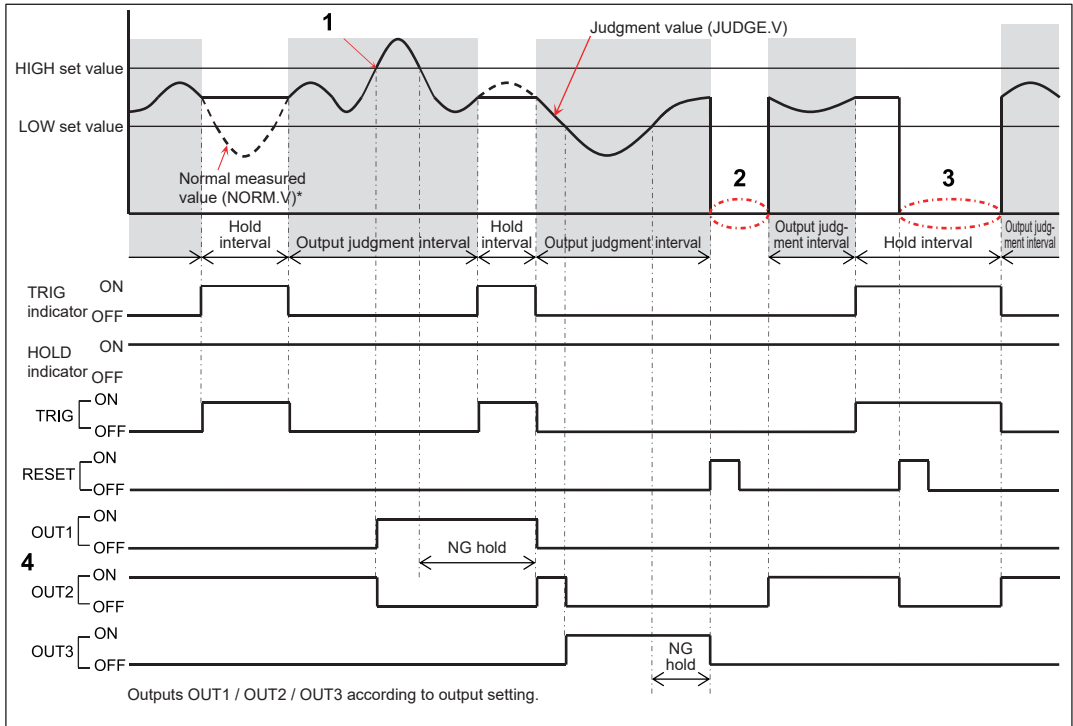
1

Judgment value (JUDGE.V)

HIGH set value

LOW set value

Normal measured value (NORM.V)*

2

3

Hold interval

Output judgment interval

Hold interval

Output judgment interval

Output judgment interval

Hold interval

Output judgment interval

TRIG indicator ON OFF

HOLD indicator ON OFF

TRIG ON OFF

RESET ON OFF

OUT1 ON OFF

NG hold

4

OUT2 ON OFF

OUT3 ON OFF

NG hold

Outputs OUT1 / OUT2 / OUT3 according to output setting.